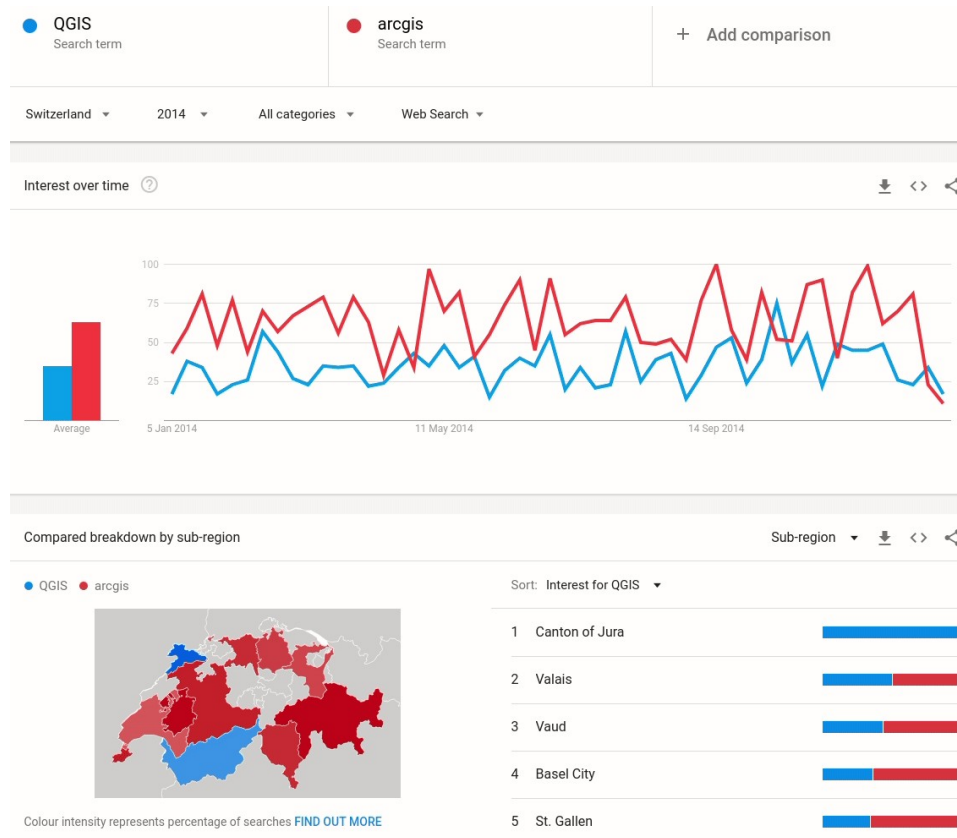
QGIS
Search term

arcgis
Search term

+ Add comparison

Switzerland ▾ 2014 ▾ All categories ▾ Web Search ▾

Interest over time ?

100
75
50
25

Average

5 Jan 2014
11 May 2014
14 Sep 2014

Compared breakdown by sub-region

Sub-region ▾

● QGIS ● arcgis

Sort: Interest for QGIS ▾

1 Canton of Jura
2 Valais
3 Vaud
4 Basel City
5 St. Gallen

Colour intensity represents percentage of searches FIND OUT MORE